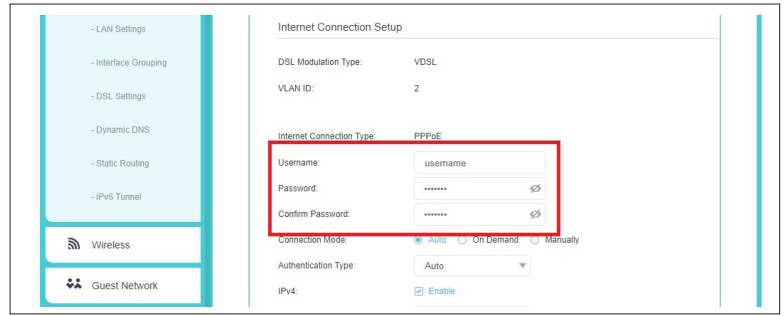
- LAN Settings

- Interface Grouping

- DSL Settings

- Dynamic DNS

- Static Routing

- IPv6 Tunnel

Wireless

Guest Network

Internet Connection Setup

DSL Modulation Type: VDSL

VLAN ID: 2

Internet Connection Type: PPPoE

Username: username

Password: •••••••

Confirm Password: •••••••

Connection Mode: Auto On Demand Manually

Authentication Type: Auto

IPv4: Enable